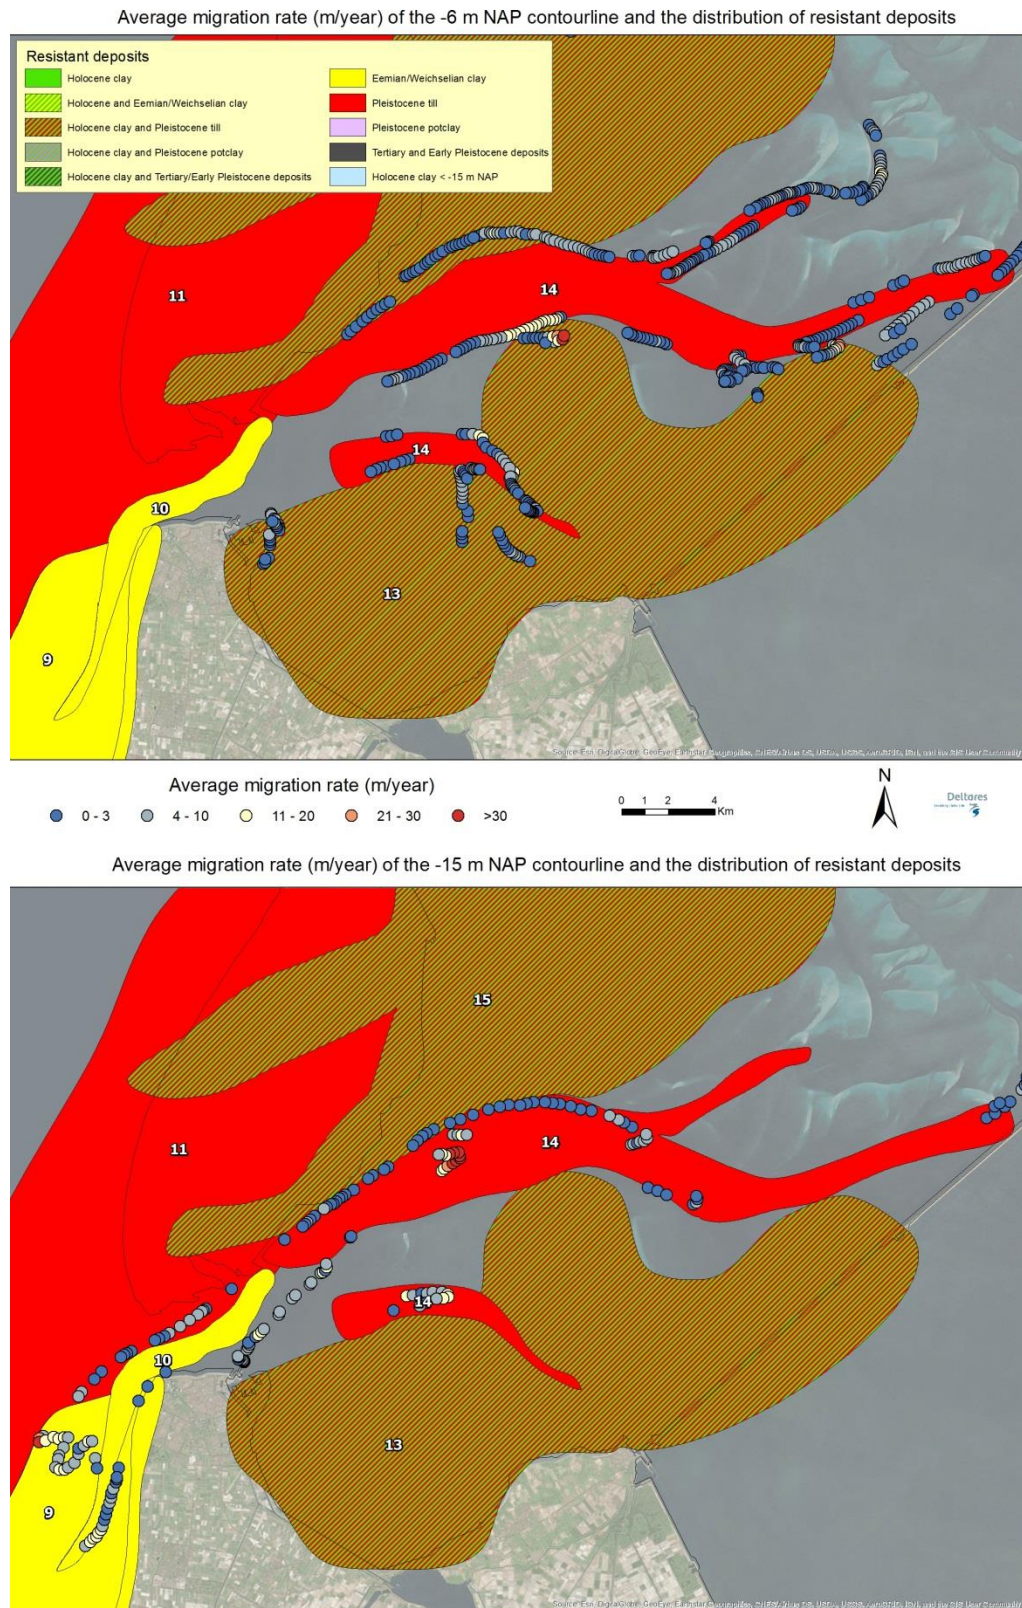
Average migration rate (m/year) of the -6 m NAP contourline and the distribution of resistant deposits

Resistant deposits

Holocene clay
Holocene and Eemian/Weichselian clay
Holocene clay and Pleistocene till
Holocene clay and Pleistocene potclay
Holocene clay and Tertiary/Early Pleistocene deposits
Eemian/Weichselian clay
Pleistocene till
Pleistocene potclay
Tertiary and Early Pleistocene deposits
Holocene clay < -15 m NAP

11
14
14
10
13
9

Source: Esri, DigitalGlobe, GeoEye, Earthstar Geographics, CNES/Airbus DS, USDA, USGS, AeroGRID, IGN, and the GIS User Community

Average migration rate (m/year)
0 - 3   4 - 10   11 - 20   21 - 30   >30

0 1 2 4 Km

N

Deltares

Average migration rate (m/year) of the -15 m NAP contourline and the distribution of resistant deposits

15
11
14
14
10
13
9

Source: Esri, DigitalGlobe, GeoEye, Earthstar Geographics, CNES/Airbus DS, USDA, USGS, AeroGRID, IGN, and the GIS User Community